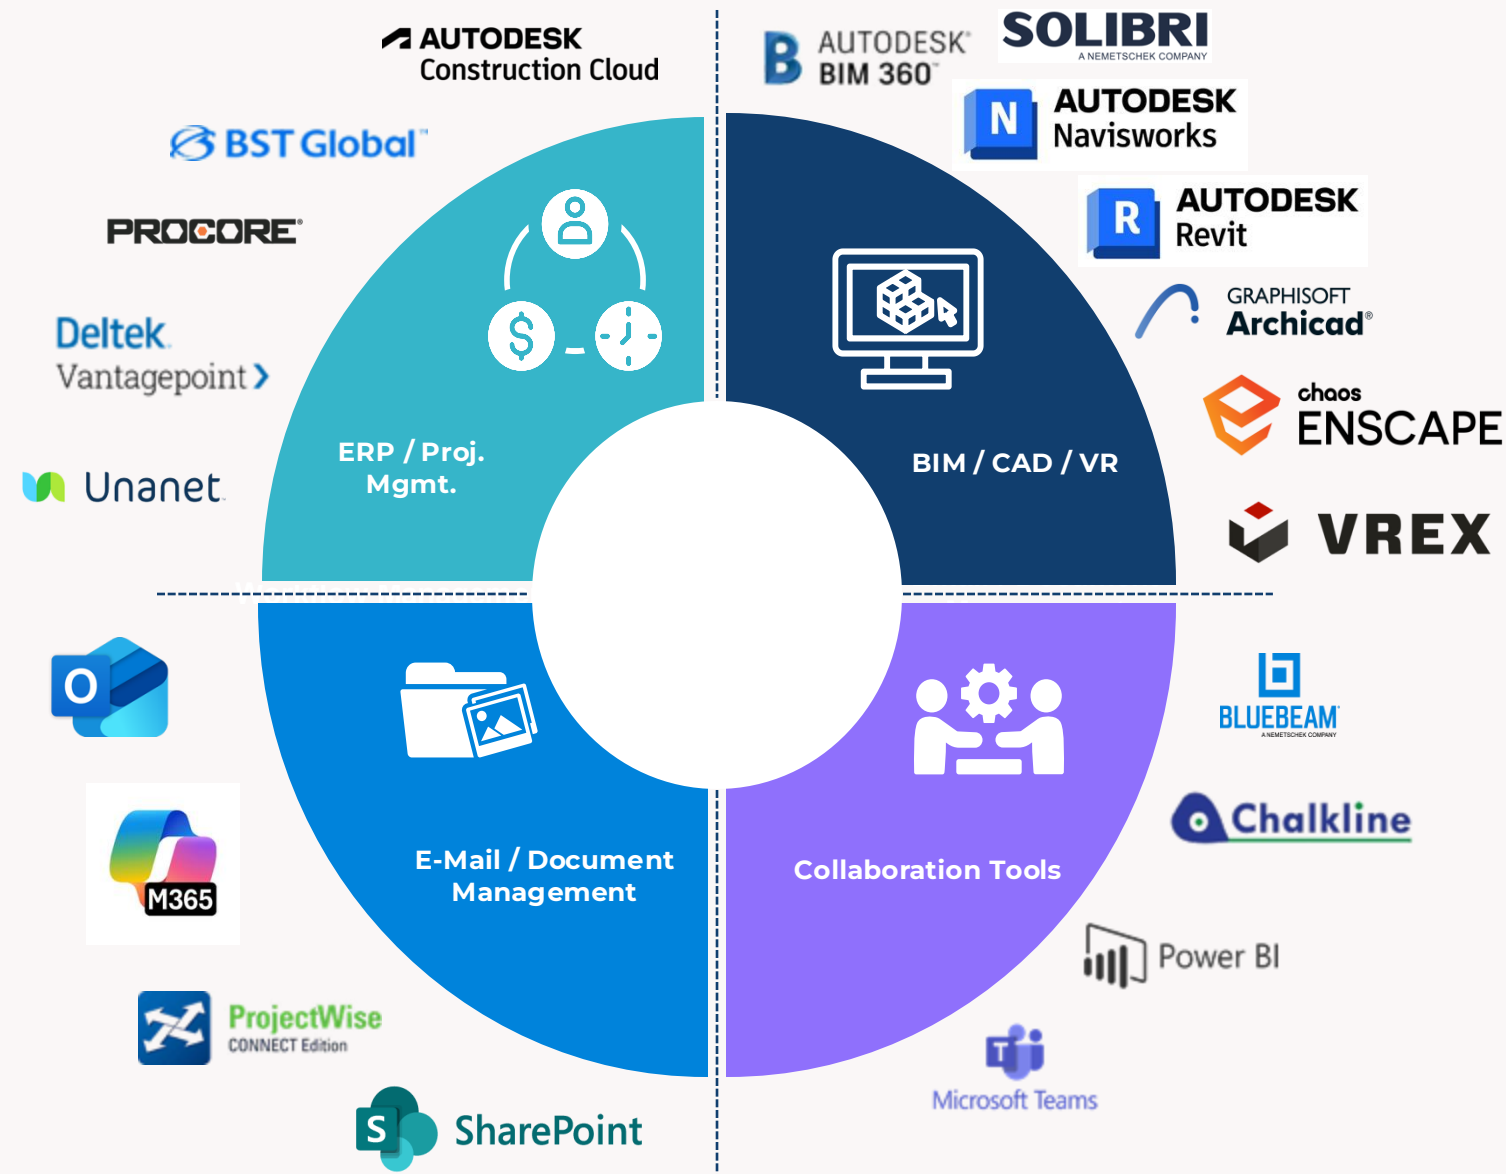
AUTODESK Construction Cloud

BST Global

PROCORE

Deltek Vantagepoint

Unanet

AUTODESK BIM 360

SOLIBRI
A NEMETSCHEK COMPANY

AUTODESK Navisworks

AUTODESK Revit

GRAPHISOFT Archicad

chaos ENSCAPE

VREX

ERP / Proj. Mgmt.

BIM / CAD / VR

E-Mail / Document Management

Collaboration Tools

M365

ProjectWise CONNECT Edition

SharePoint

BLUEBEAM
A NEMETSCHEK COMPANY

Chalkline

Power BI

Microsoft Teams